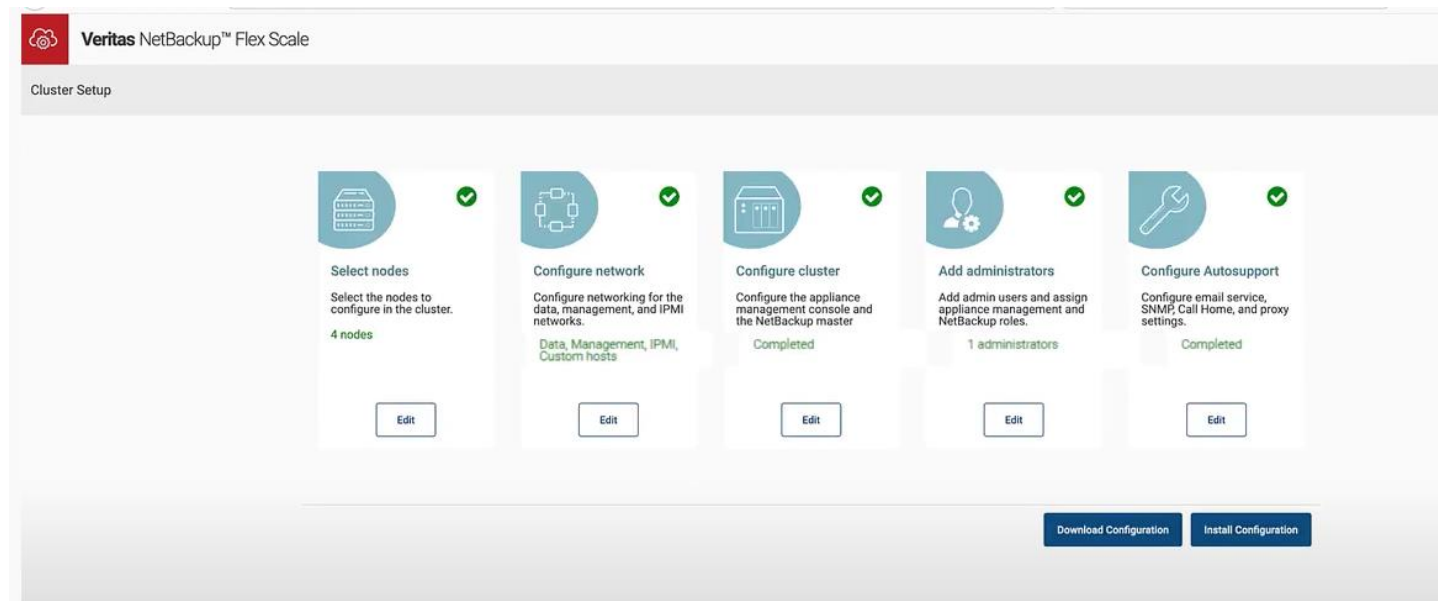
Veritas NetBackup™ Flex Scale

Cluster Setup

Select nodes
Select the nodes to configure in the cluster.
4 nodes
Edit

Configure network
Configure networking for the data, management, and IPMI networks.
Data, Management, IPMI, Custom hosts
Edit

Configure cluster
Configure the appliance management console and the NetBackup master
Completed
Edit

Add administrators
Add admin users and assign appliance management and NetBackup roles.
1 administrators
Edit

Configure Autosupport
Configure email service, SNMP, Call Home, and proxy settings.
Completed
Edit

Download Configuration
Install Configuration